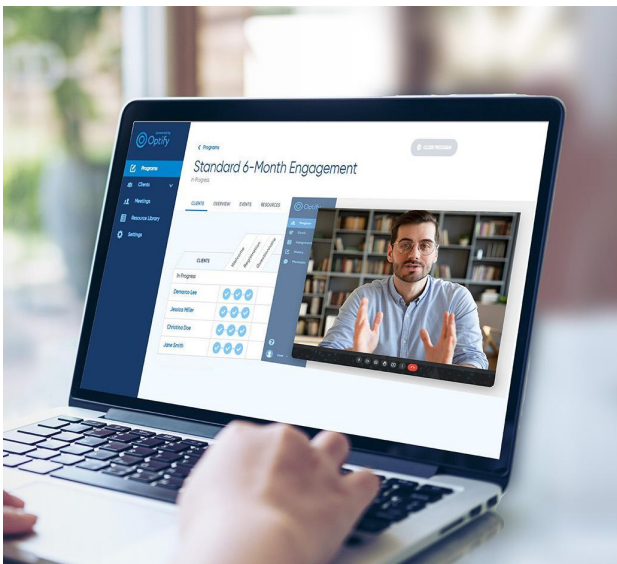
Optify

Programs
Clients
Meetings
Resource Library
Settings

< Programs
Standard 6-Month Engagement
In Progress

CLIENTS OVERVIEW EVENTS RESOURCES

CLIENTS
In Progress
Demonia Lee
Jessica Miller
Christina Doe
Jane Smith

Optify